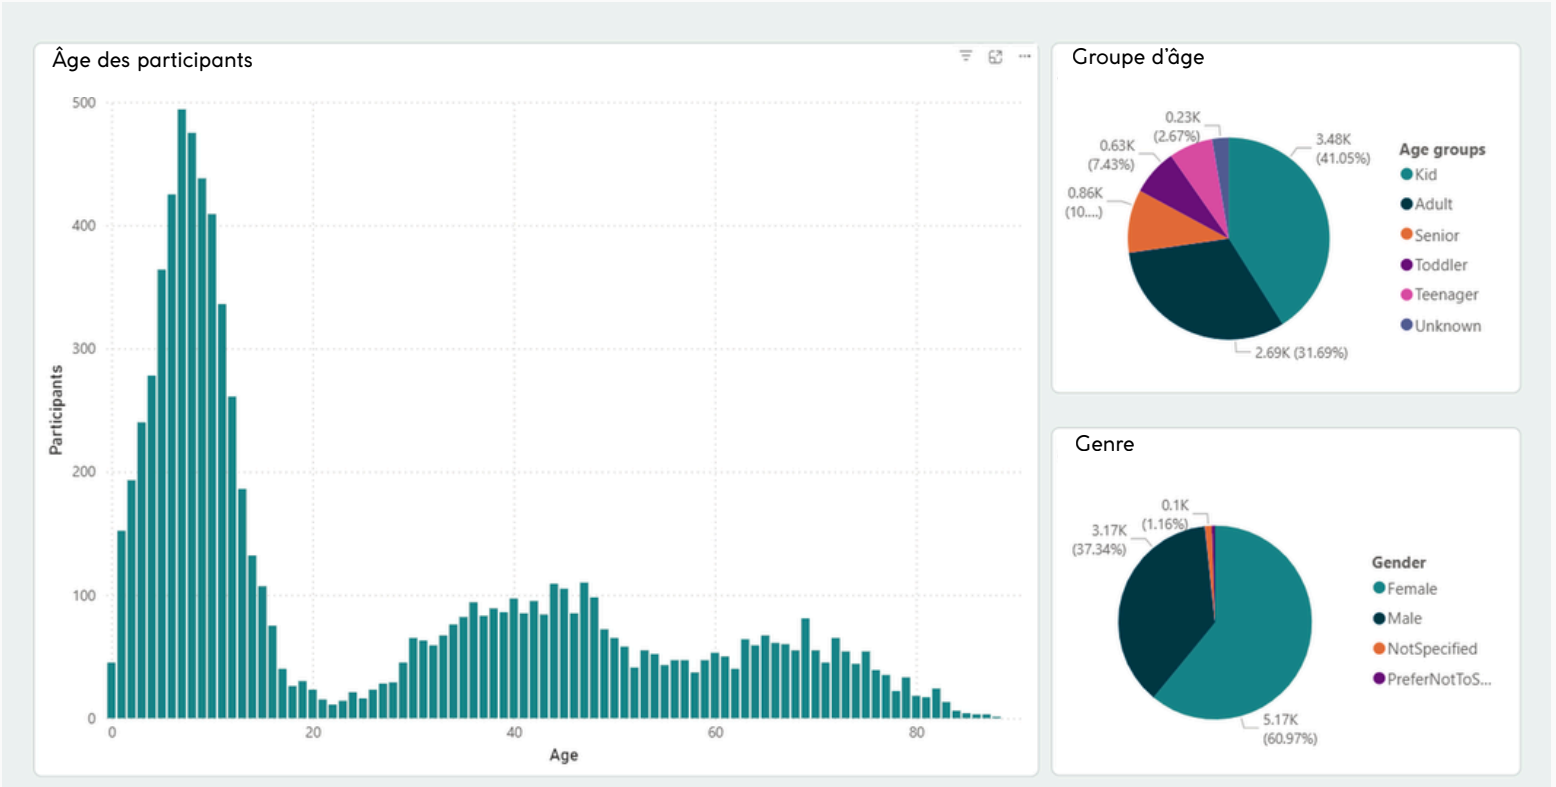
Âge des participants

500
400
300
200
100
0

Participants

0
20
40
60
80
Age

Groupe d'âge

0.23K (2.67%)
0.63K (7.43%)
0.86K (10....)
3.48K (41.05%)
2.69K (31.69%)

Age groups
Kid
Adult
Senior
Toddler
Teenager
Unknown

Genre

0.1K (1.16%)
3.17K (37.34%)
5.17K (60.97%)

Gender
Female
Male
NotSpecified
PreferNotToS...